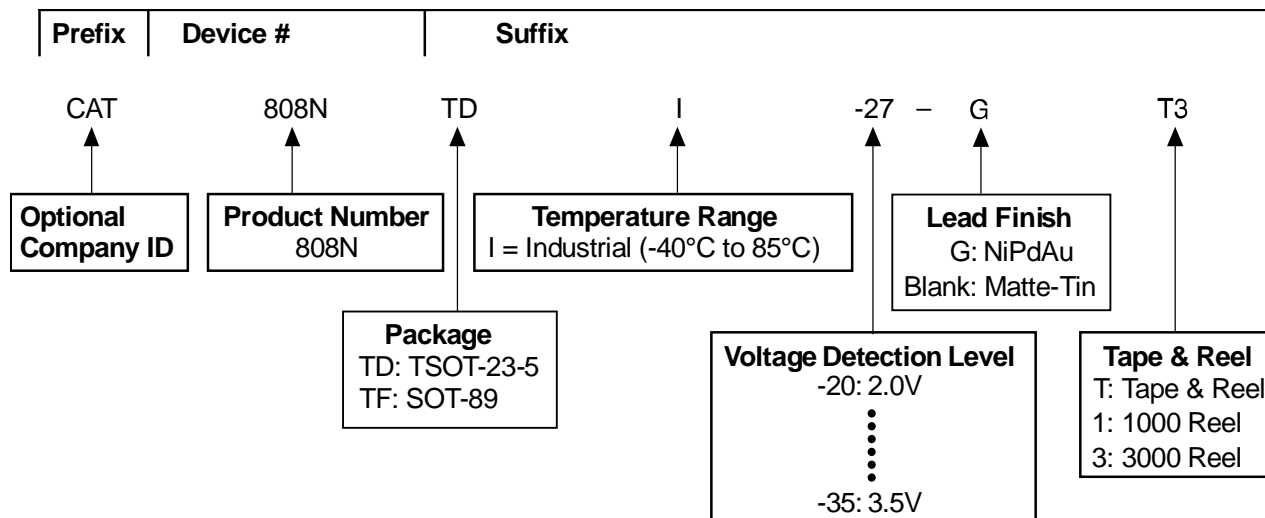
| Prefix | Device # | Suffix |
|---|---|---|

CAT 808N TD I -27 – G T3

**Optional Company ID**

**Product Number**
808N

**Temperature Range**
I = Industrial (-40°C to 85°C)

**Lead Finish**
G: NiPdAu
Blank: Matte-Tin

**Package**
TD: TSOT-23-5
TF: SOT-89

**Voltage Detection Level**
-20: 2.0V
⋮
-35: 3.5V

**Tape & Reel**
T: Tape & Reel
1: 1000 Reel
3: 3000 Reel